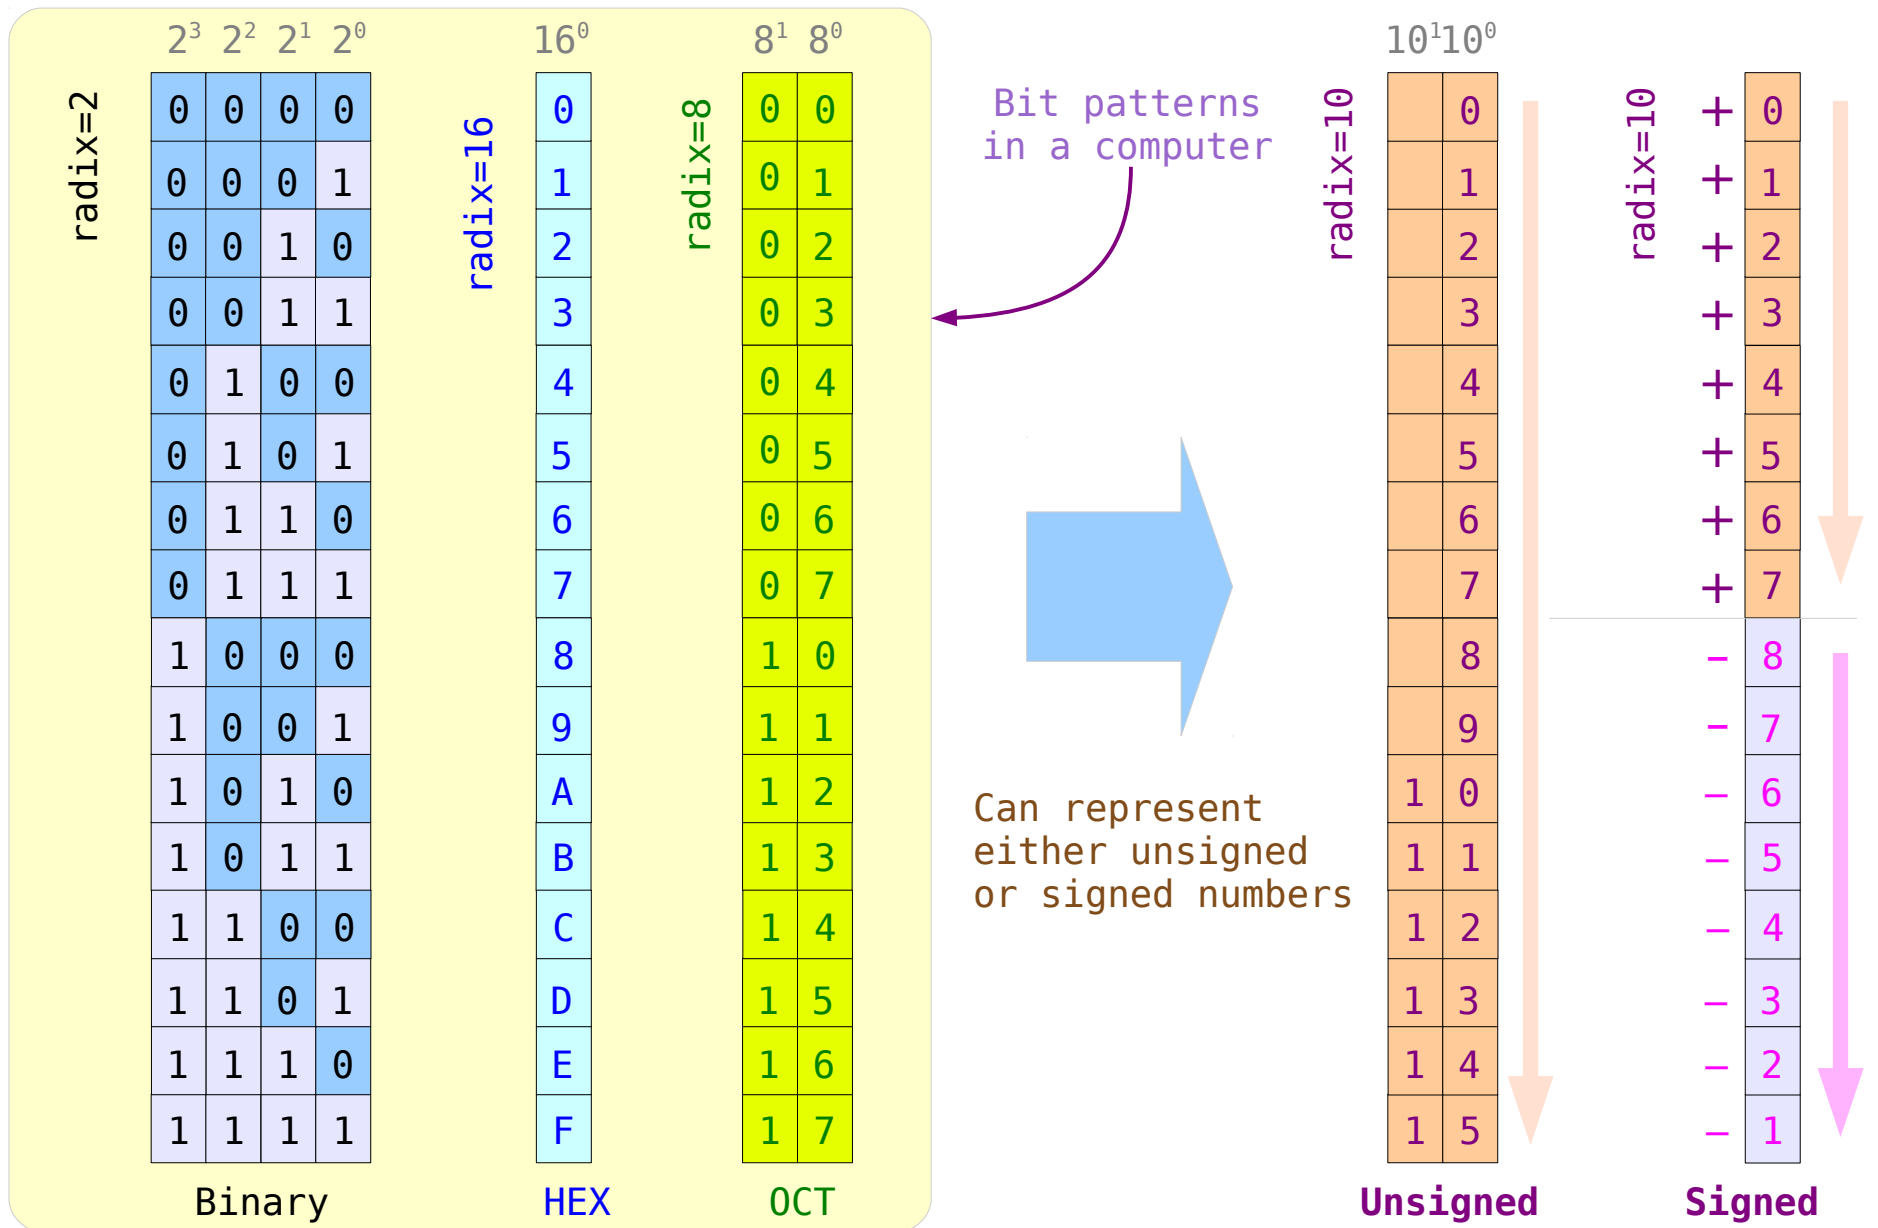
$2^3$ $2^2$ $2^1$ $2^0$

radix=2

| | | | |
|---|---|---|---|
| 0 | 0 | 0 | 0 |
| 0 | 0 | 0 | 1 |
| 0 | 0 | 1 | 0 |
| 0 | 0 | 1 | 1 |
| 0 | 1 | 0 | 0 |
| 0 | 1 | 0 | 1 |
| 0 | 1 | 1 | 0 |
| 0 | 1 | 1 | 1 |
| 1 | 0 | 0 | 0 |
| 1 | 0 | 0 | 1 |
| 1 | 0 | 1 | 0 |
| 1 | 0 | 1 | 1 |
| 1 | 1 | 0 | 0 |
| 1 | 1 | 0 | 1 |
| 1 | 1 | 1 | 0 |
| 1 | 1 | 1 | 1 |

Binary

$16^0$

radix=16

0 1 2 3 4 5 6 7 8 9 A B C D E F

HEX

$8^1$ $8^0$

radix=8

| | |
|---|---|
| 0 | 0 |
| 0 | 1 |
| 0 | 2 |
| 0 | 3 |
| 0 | 4 |
| 0 | 5 |
| 0 | 6 |
| 0 | 7 |
| 1 | 0 |
| 1 | 1 |
| 1 | 2 |
| 1 | 3 |
| 1 | 4 |
| 1 | 5 |
| 1 | 6 |
| 1 | 7 |

OCT

Bit patterns in a computer

Can represent either unsigned or signed numbers

$10^1$$10^0$

radix=10

| | |
|---|---|
| | 0 |
| | 1 |
| | 2 |
| | 3 |
| | 4 |
| | 5 |
| | 6 |
| | 7 |
| | 8 |
| | 9 |
| 1 | 0 |
| 1 | 1 |
| 1 | 2 |
| 1 | 3 |
| 1 | 4 |
| 1 | 5 |

Unsigned

radix=10

| | |
|---|---|
| + | 0 |
| + | 1 |
| + | 2 |
| + | 3 |
| + | 4 |
| + | 5 |
| + | 6 |
| + | 7 |
| – | 8 |
| – | 7 |
| – | 6 |
| – | 5 |
| – | 4 |
| – | 3 |
| – | 2 |
| – | 1 |

Signed